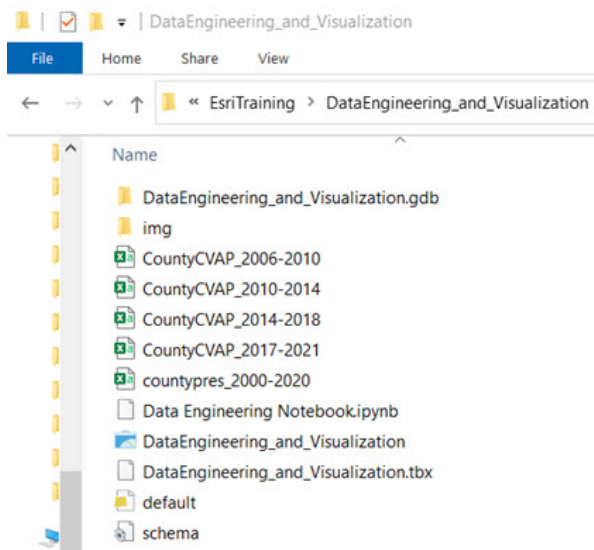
| DataEngineering_and_Visualization

File

Home

Share

View

« EsriTraining > DataEngineering_and_Visualization

Name

DataEngineering_and_Visualization.gdb

img

CountyCVAP_2006-2010

CountyCVAP_2010-2014

CountyCVAP_2014-2018

CountyCVAP_2017-2021

countypres_2000-2020

Data Engineering Notebook.ipynb

DataEngineering_and_Visualization

DataEngineering_and_Visualization.tbx

default

schema